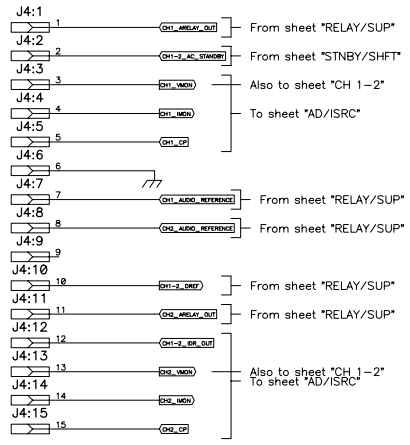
J4:1
1
CH1_ARELAY_OUT
From sheet "RELAY/SUP"
J4:2
2
CH1-2_AC_STANDBY
From sheet "STNBY/SHFT"
J4:3
3
CH1_VMON
Also to sheet "CH 1-2"
J4:4
4
CH1_IMON
To sheet "AD/ISRC"
J4:5
5
CH1_CP
J4:6
6
J4:7
7
CH1_AUDIO_REFERENCE
From sheet "RELAY/SUP"
J4:8
8
CH2_AUDIO_REFERENCE
From sheet "RELAY/SUP"
J4:9
9
J4:10
10
CH1-2_DRIF
From sheet "RELAY/SUP"
J4:11
11
CH2_ARELAY_OUT
From sheet "RELAY/SUP"
J4:12
12
CH1-2_IDR_OUT
J4:13
13
CH2_VMON
Also to sheet "CH 1-2"
To sheet "AD/ISRC"
J4:14
14
CH2_IMON
J4:15
15
CH2_CP